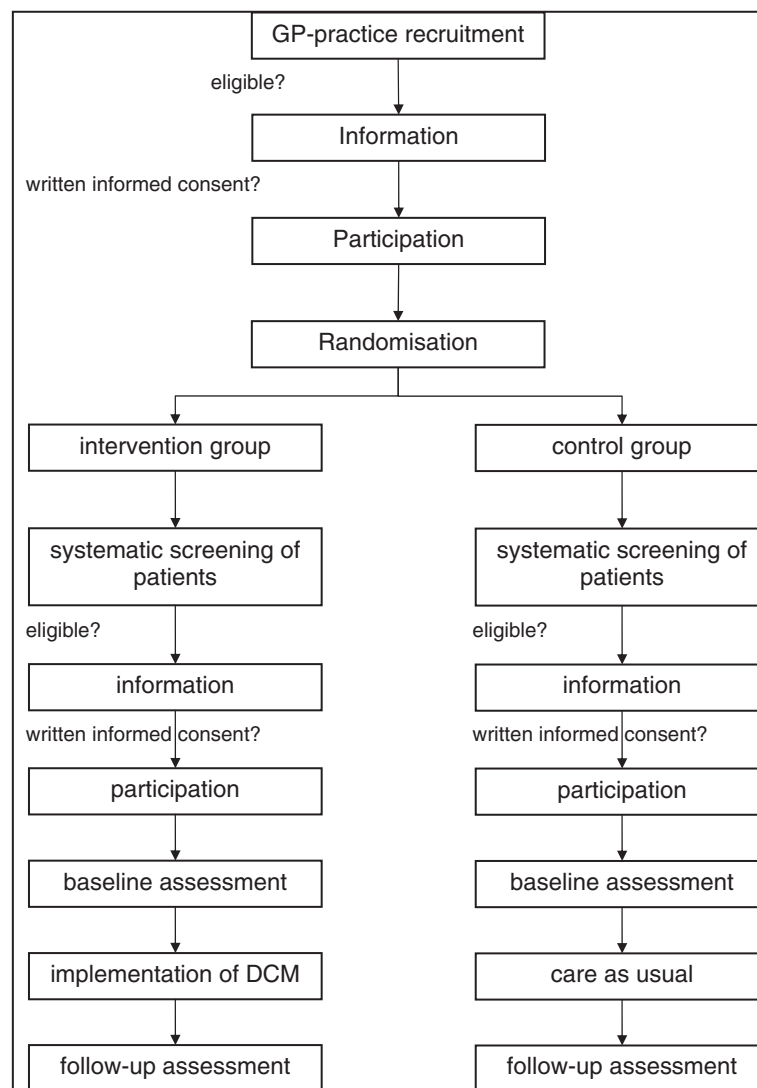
GP-practice recruitment

eligible?

Information

written informed consent?

Participation

Randomisation

intervention group

systematic screening of patients

eligible?

information

written informed consent?

participation

baseline assessment

implementation of DCM

follow-up assessment

control group

systematic screening of patients

eligible?

information

written informed consent?

participation

baseline assessment

care as usual

follow-up assessment